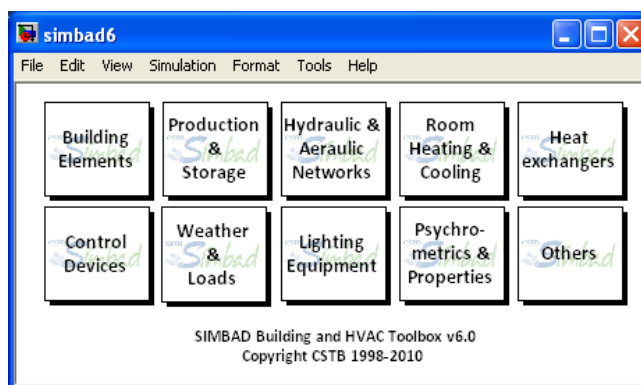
simbad6

File Edit View Simulation Format Tools Help

| Building Elements | Production & Storage | Hydraulic & Aeraulic Networks | Room Heating & Cooling | Heat exchangers |
|---|---|---|---|---|
| Control Devices | Weather & Loads | Lighting Equipment | Psychro-metrics & Properties | Others |

SIMBAD Building and HVAC Toolbox v6.0
Copyright CSTB 1998-2010